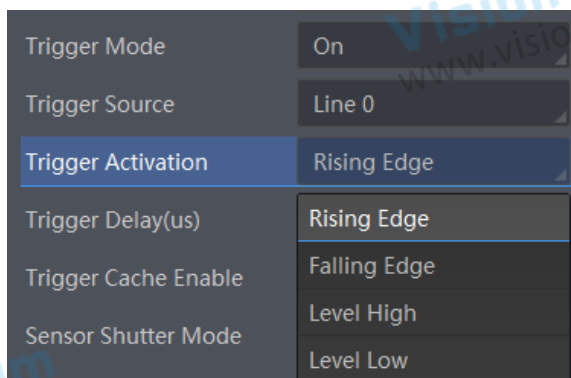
| | |
|---|---|
| Trigger Mode | On |
| Trigger Source | Line 0 |
| Trigger Activation | Rising Edge |
| Trigger Delay(us) | Rising Edge |
| Trigger Cache Enable | Falling Edge |
| Sensor Shutter Mode | Level High |
| | Level Low |

Visio
www.visio